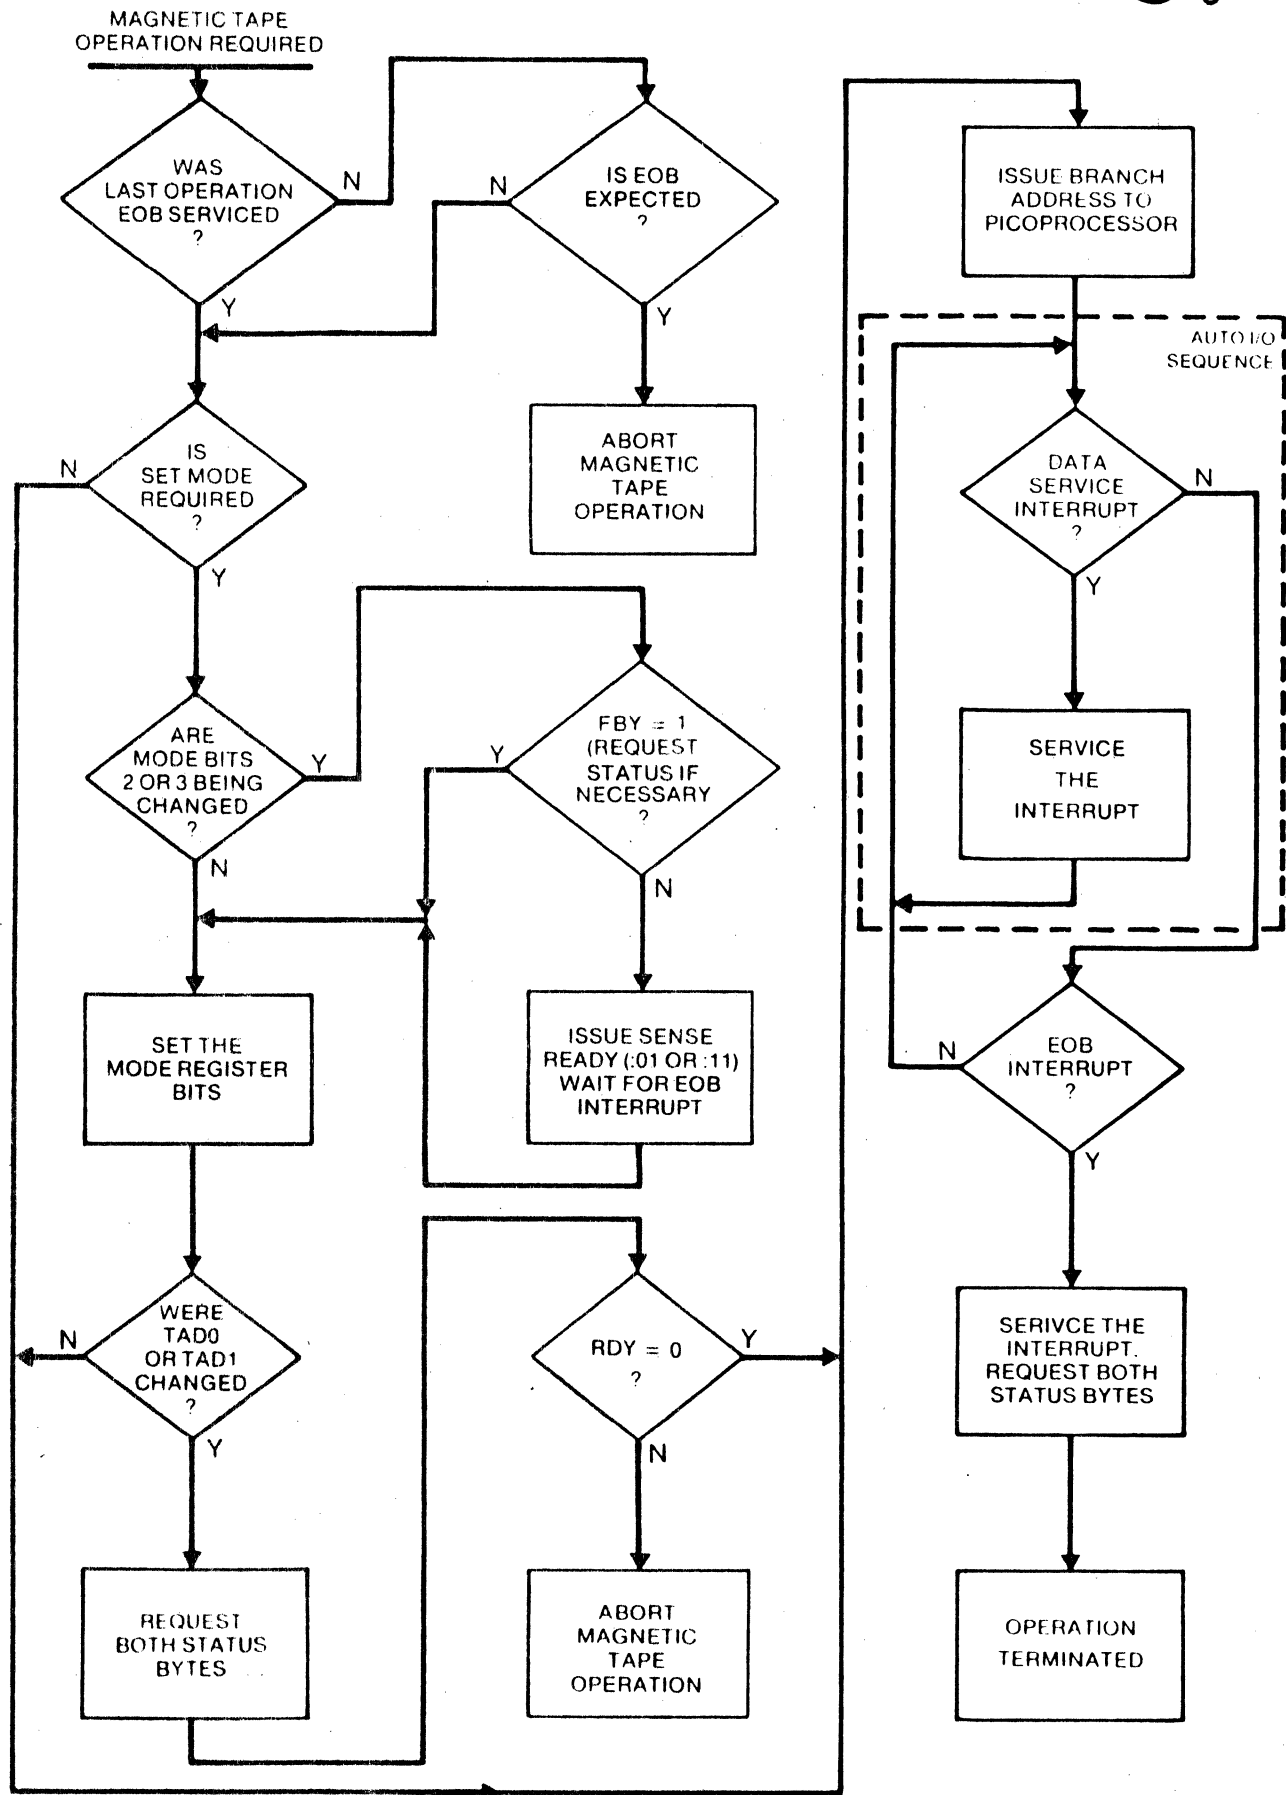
MAGNETIC TAPE OPERATION REQUIRED

WAS LAST OPERATION EOB SERVICED ?

N

Y

IS EOB EXPECTED ?

N

Y

ABORT MAGNETIC TAPE OPERATION

IS SET MODE REQUIRED ?

N

Y

ARE MODE BITS 2 OR 3 BEING CHANGED ?

Y

N

FBY = 1 (REQUEST STATUS IF NECESSARY ?

Y

N

ISSUE SENSE READY (:01 OR :11) WAIT FOR EOB INTERRUPT

SET THE MODE REGISTER BITS

WERE TAD0 OR TAD1 CHANGED ?

N

Y

REQUEST BOTH STATUS BYTES

RDY = 0 ?

Y

N

ABORT MAGNETIC TAPE OPERATION

ISSUE BRANCH ADDRESS TO PICOPROCESSOR

AUTO I/O SEQUENCE

DATA SERVICE INTERRUPT ?

N

Y

SERVICE THE INTERRUPT

EOB INTERRUPT ?

N

Y

SERIVCE THE INTERRUPT. REQUEST BOTH STATUS BYTES

OPERATION TERMINATED